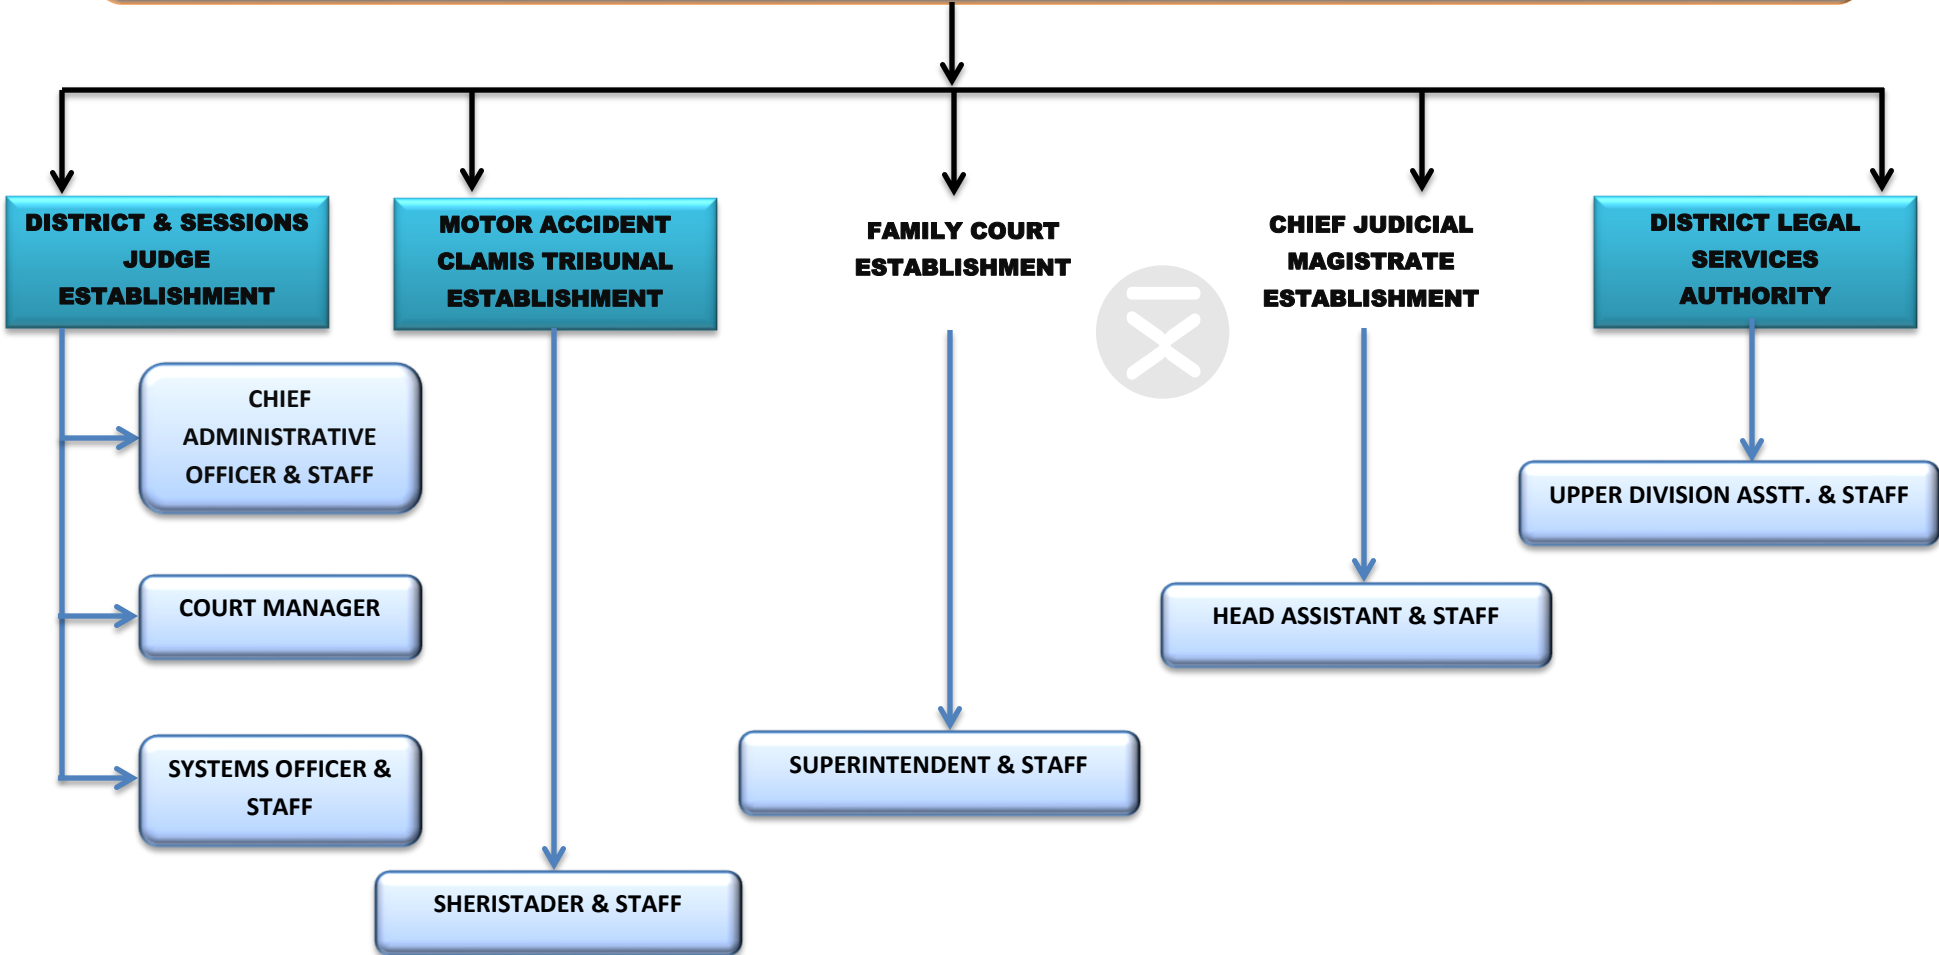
DISTRICT & SESSIONS JUDGE ESTABLISHMENT

MOTOR ACCIDENT CLAMIS TRIBUNAL ESTABLISHMENT

FAMILY COURT ESTABLISHMENT

CHIEF JUDICIAL MAGISTRATE ESTABLISHMENT

DISTRICT LEGAL SERVICES AUTHORITY

CHIEF ADMINISTRATIVE OFFICER & STAFF

COURT MANAGER

SYSTEMS OFFICER & STAFF

SHERISTADER & STAFF

SUPERINTENDENT & STAFF

HEAD ASSISTANT & STAFF

UPPER DIVISION ASSTT. & STAFF